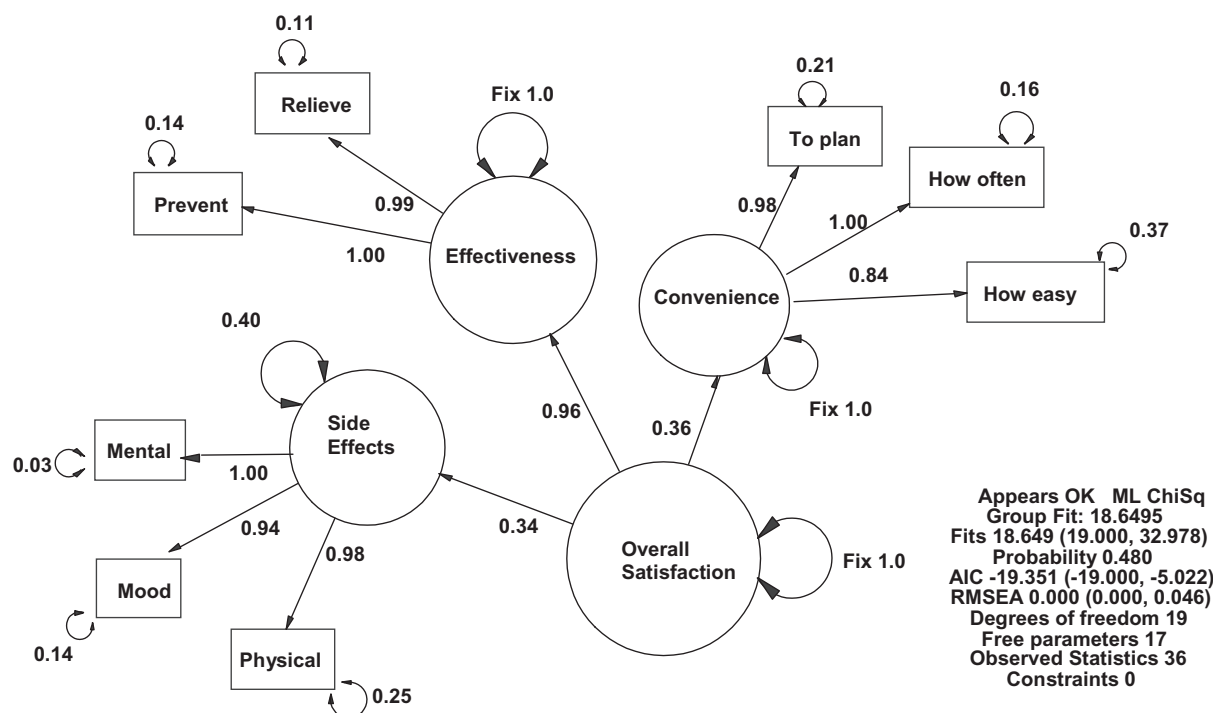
0.11

Relieve

Fix 1.0

0.14

Prevent

0.99

1.00

Effectiveness

0.21

To plan

0.16

How often

0.98

1.00

0.37

0.84

Convenience

How easy

0.40

Side Effects

Fix 1.0

0.96

0.36

0.03

Mental

1.00

0.94

0.98

0.34

Overall Satisfaction

Fix 1.0

Mood

0.14

Physical

0.25

Appears OK ML ChiSq
Group Fit: 18.6495
Fits 18.649 (19.000, 32.978)
Probability 0.480
AIC -19.351 (-19.000, -5.022)
RMSEA 0.000 (0.000, 0.046)
Degrees of freedom 19
Free parameters 17
Observed Statistics 36
Constraints 0